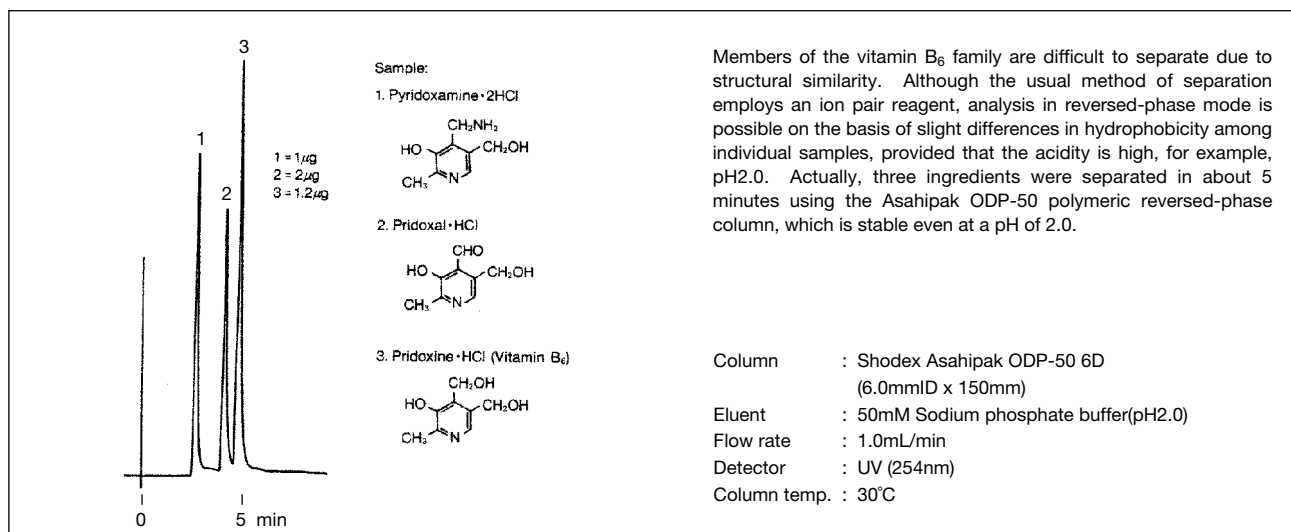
3

1

2

1 = 1μg
2 = 2μg
3 = 1.2μg

0 5 min

Sample:

1. Pyridoxamine・2HCl

$CH_2NH_2$
HO
$CH_2OH$
$CH_3$
N

2. Pridoxal・HCl

CHO
HO
$CH_2OH$
$CH_3$
N

3. Pridoxine・HCl (Vitamin $B_6$)

$CH_2OH$
HO
$CH_2OH$
$CH_3$
N

Members of the vitamin $B_6$ family are difficult to separate due to structural similarity. Although the usual method of separation employs an ion pair reagent, analysis in reversed-phase mode is possible on the basis of slight differences in hydrophobicity among individual samples, provided that the acidity is high, for example, pH2.0. Actually, three ingredients were separated in about 5 minutes using the Asahipak ODP-50 polymeric reversed-phase column, which is stable even at a pH of 2.0.

Column : Shodex Asahipak ODP-50 6D (6.0mmID x 150mm)
Eluent : 50mM Sodium phosphate buffer(pH2.0)
Flow rate : 1.0mL/min
Detector : UV (254nm)
Column temp. : 30°C